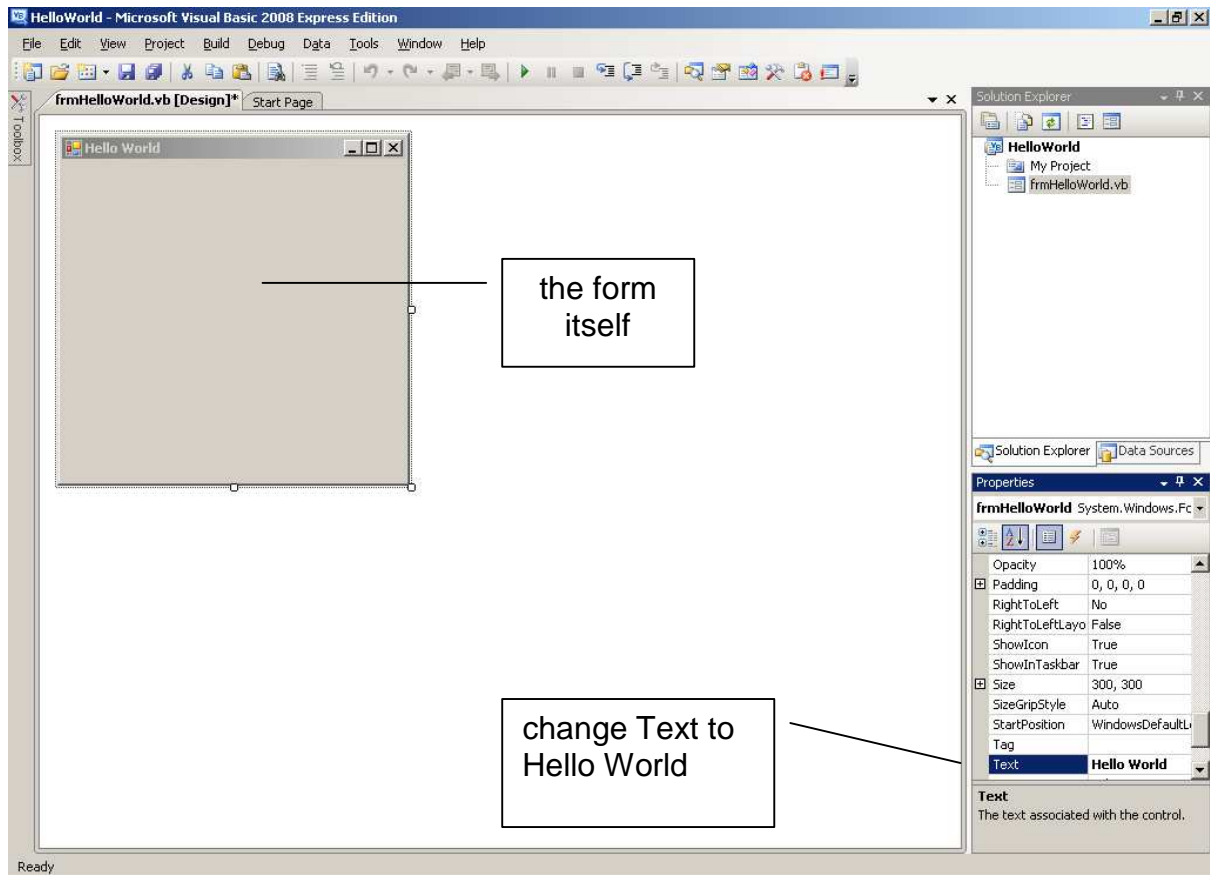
HelloWorld - Microsoft Visual Basic 2008 Express Edition

File Edit View Project Build Debug Data Tools Window Help

Toolbox

frmHelloWorld.vb [Design]* Start Page

Hello World

the form itself

Solution Explorer

HelloWorld
My Project
frmHelloWorld.vb

Solution Explorer Data Sources

Properties

frmHelloWorld System.Windows.Fc

| | |
|---|---|
| Opacity | 100% |
| Padding | 0, 0, 0, 0 |
| RightToLeft | No |
| RightToLeftLayo | False |
| ShowIcon | True |
| ShowInTaskbar | True |
| Size | 300, 300 |
| SizeGripStyle | Auto |
| StartPosition | WindowsDefaultL |
| Tag | |
| Text | Hello World |

Text
The text associated with the control.

change Text to Hello World

Ready